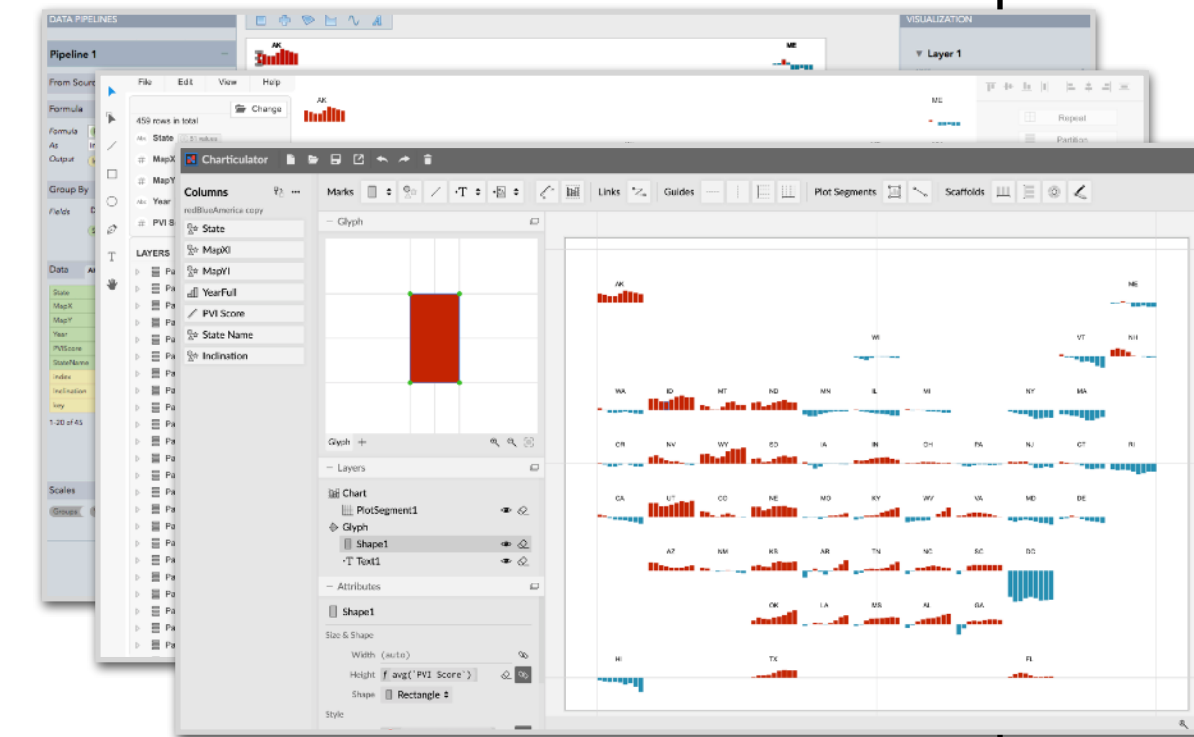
DATA PIPELINES

Pipeline 1

From Sourc

Formula

Formula
As
Output

Group By

Fields

Data

State
MapX
MapY
Year
PVIScore
StateName
index
Inclination
key

1-20 of 45

Scales

Groups

VISUALIZATION

Layer 1

AK
ME

File Edit View Help

459 rows in total

Change

State
MapX
MapY
Year
PVI S

LAYERS

Repeat
Partition

Charticulator

Columns

redBlueAmerica.copy

State
MapXI
MapYI
YearFull
PVI Score
State Name
Inclination

Marks
Links
Guides
Plot Segments
Scaffolds

Glyph

Glyph

Layers

Chart
PlotSegment1
Glyph
Shape1
Text1

Attributes

Shape1

Size & Shape

Width (auto)
Height f avg(`PVI Score`)
Shape Rectangle

Style

AK
ME
WI
VT
NH
WA
ID
MT
ND
MN
IL
MI
NY
MA
OR
NV
WY
SD
IA
IN
OH
PA
NJ
CT
RI
CA
UT
CO
NE
MO
KY
WV
VA
MD
DE
AZ
NM
KS
AR
TN
NC
SC
DC
OK
LA
MS
AL
GA
HI
TX
FL